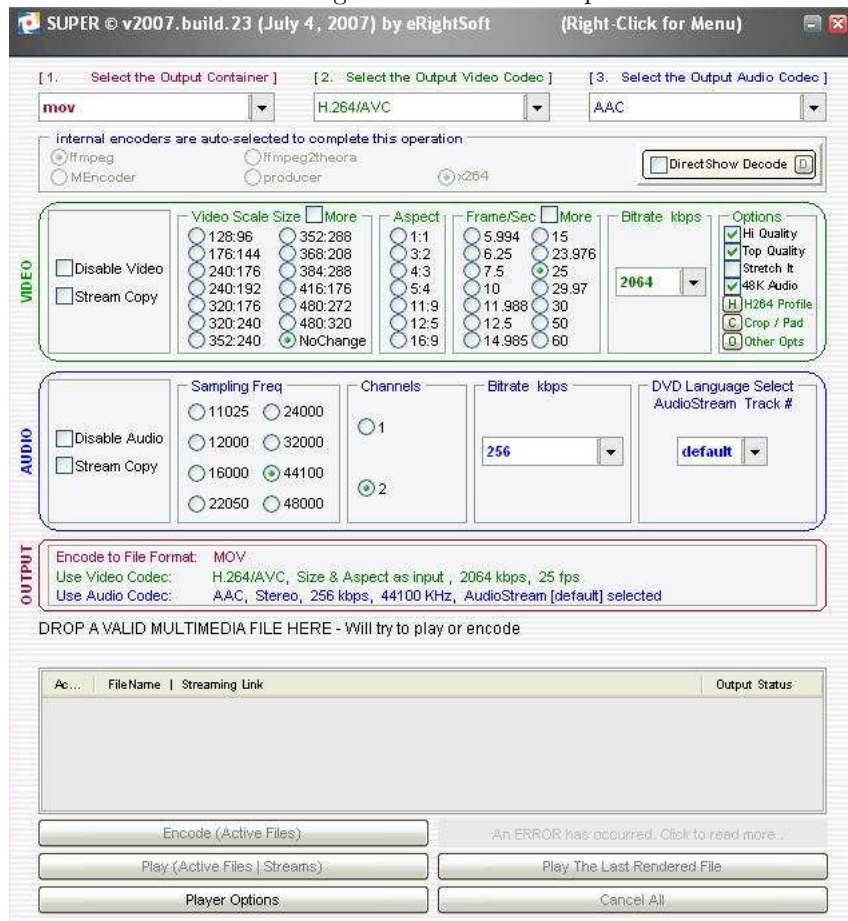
SUPER © v2007.build.23 (July 4, 2007) by eRightSoft (Right-Click for Menu)

[1. Select the Output Container ] [2. Select the Output Video Codec ] [3. Select the Output Audio Codec ]

mov H.264/AVC AAC

internal encoders are auto-selected to complete this operation
ffmpeg ffmpeg2theora
MEncoder producer x264

DirectShow Decode D

VIDEO

Disable Video
Stream Copy

Video Scale Size More
128:96 352:288
176:144 368:208
240:176 384:288
240:192 416:176
320:176 480:272
320:240 480:320
352:240 NoChange

Aspect
1:1
3:2
4:3
5:4
11:9
12:5
16:9

Frame/Sec More
5.994 15
6.25 23.976
7.5 25
10 29.97
11.988 30
12.5 50
14.985 60

Bitrate kbps
2064

Options
Hi Quality
Top Quality
Stretch It
48K Audio
H H264 Profile
C Crop / Pad
O Other Opts

AUDIO

Disable Audio
Stream Copy

Sampling Freq
11025 24000
12000 32000
16000 44100
22050 48000

Channels
1
2

Bitrate kbps
256

DVD Language Select
AudioStream Track #
default

OUTPUT

Encode to File Format: MOV
Use Video Codec: H.264/AVC, Size & Aspect as input , 2064 kbps, 25 fps
Use Audio Codec: AAC, Stereo, 256 kbps, 44100 KHz, AudioStream [default] selected

DROP A VALID MULTIMEDIA FILE HERE - Will try to play or encode

| Ac... | FileName \| Streaming Link | Output Status |
|---|---|---|

Encode (Active Files) An ERROR has occurred. Click to read more...
Play (Active Files | Streams) Play The Last Rendered File
Player Options Cancel All